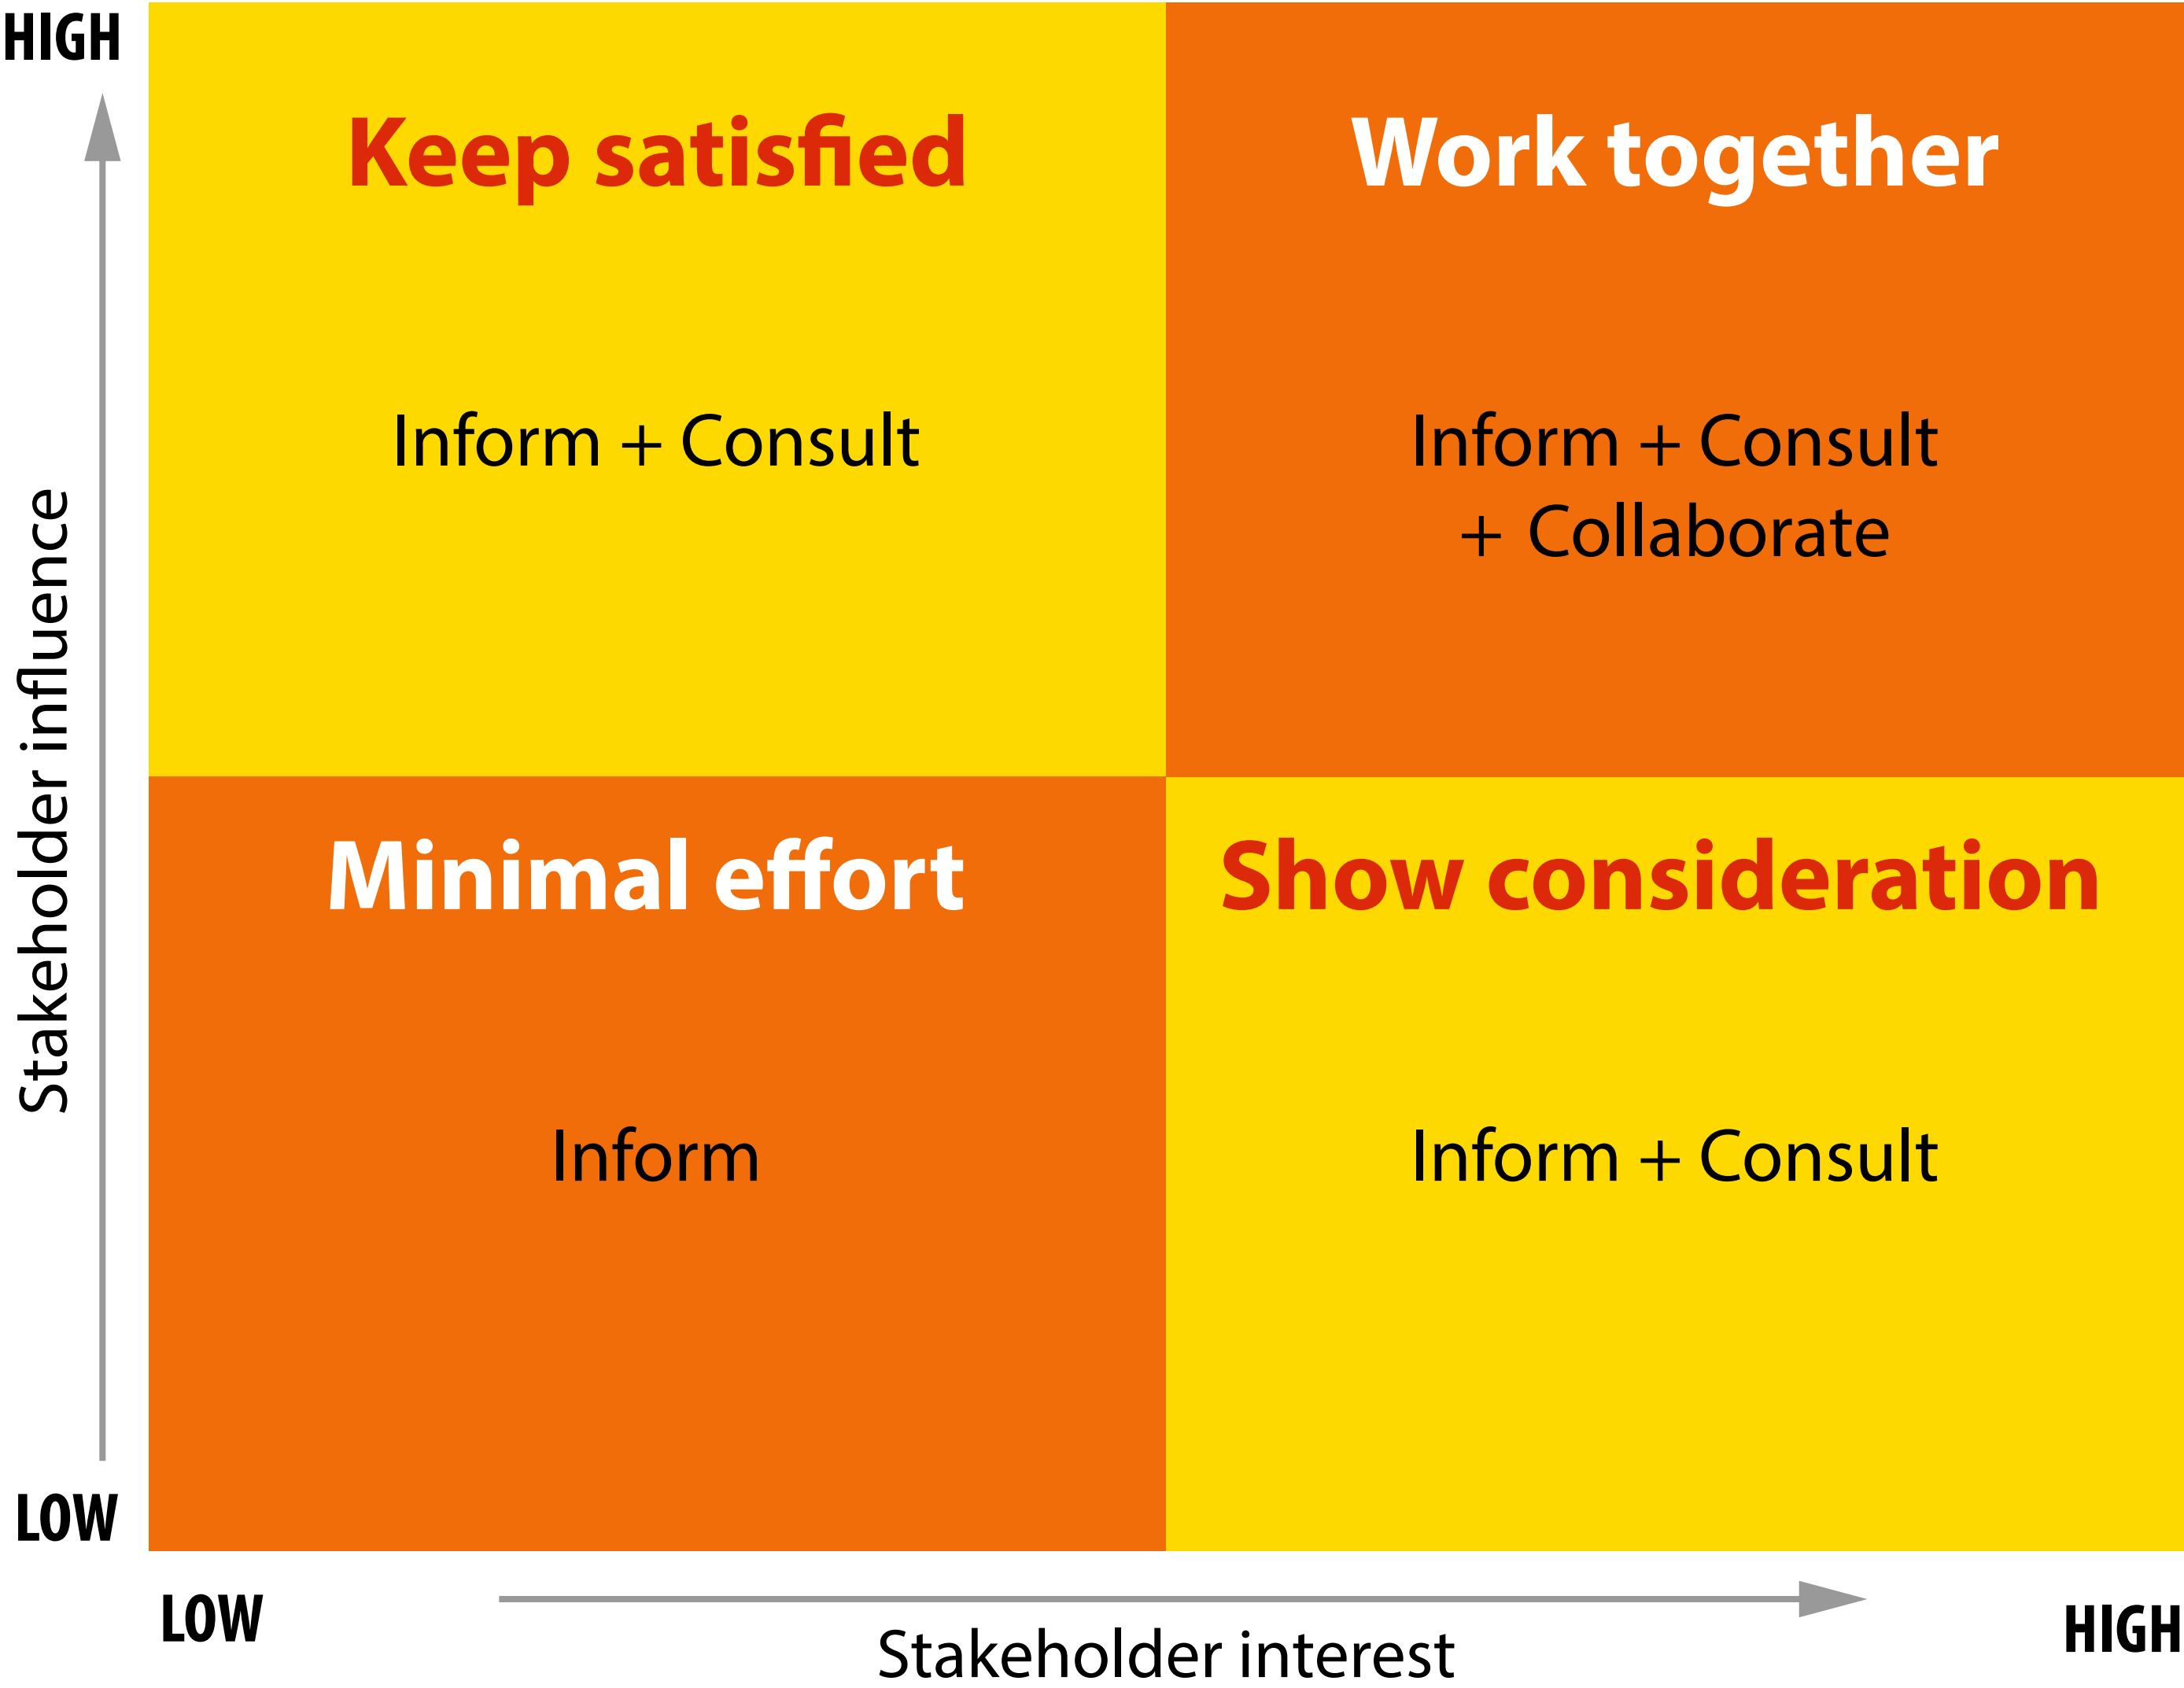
HIGH

Stakeholder influence

LOW

Keep satisfied

Inform + Consult

Work together

Inform + Consult + Collaborate

Minimal effort

Inform

Show consideration

Inform + Consult

LOW

Stakeholder interest

HIGH